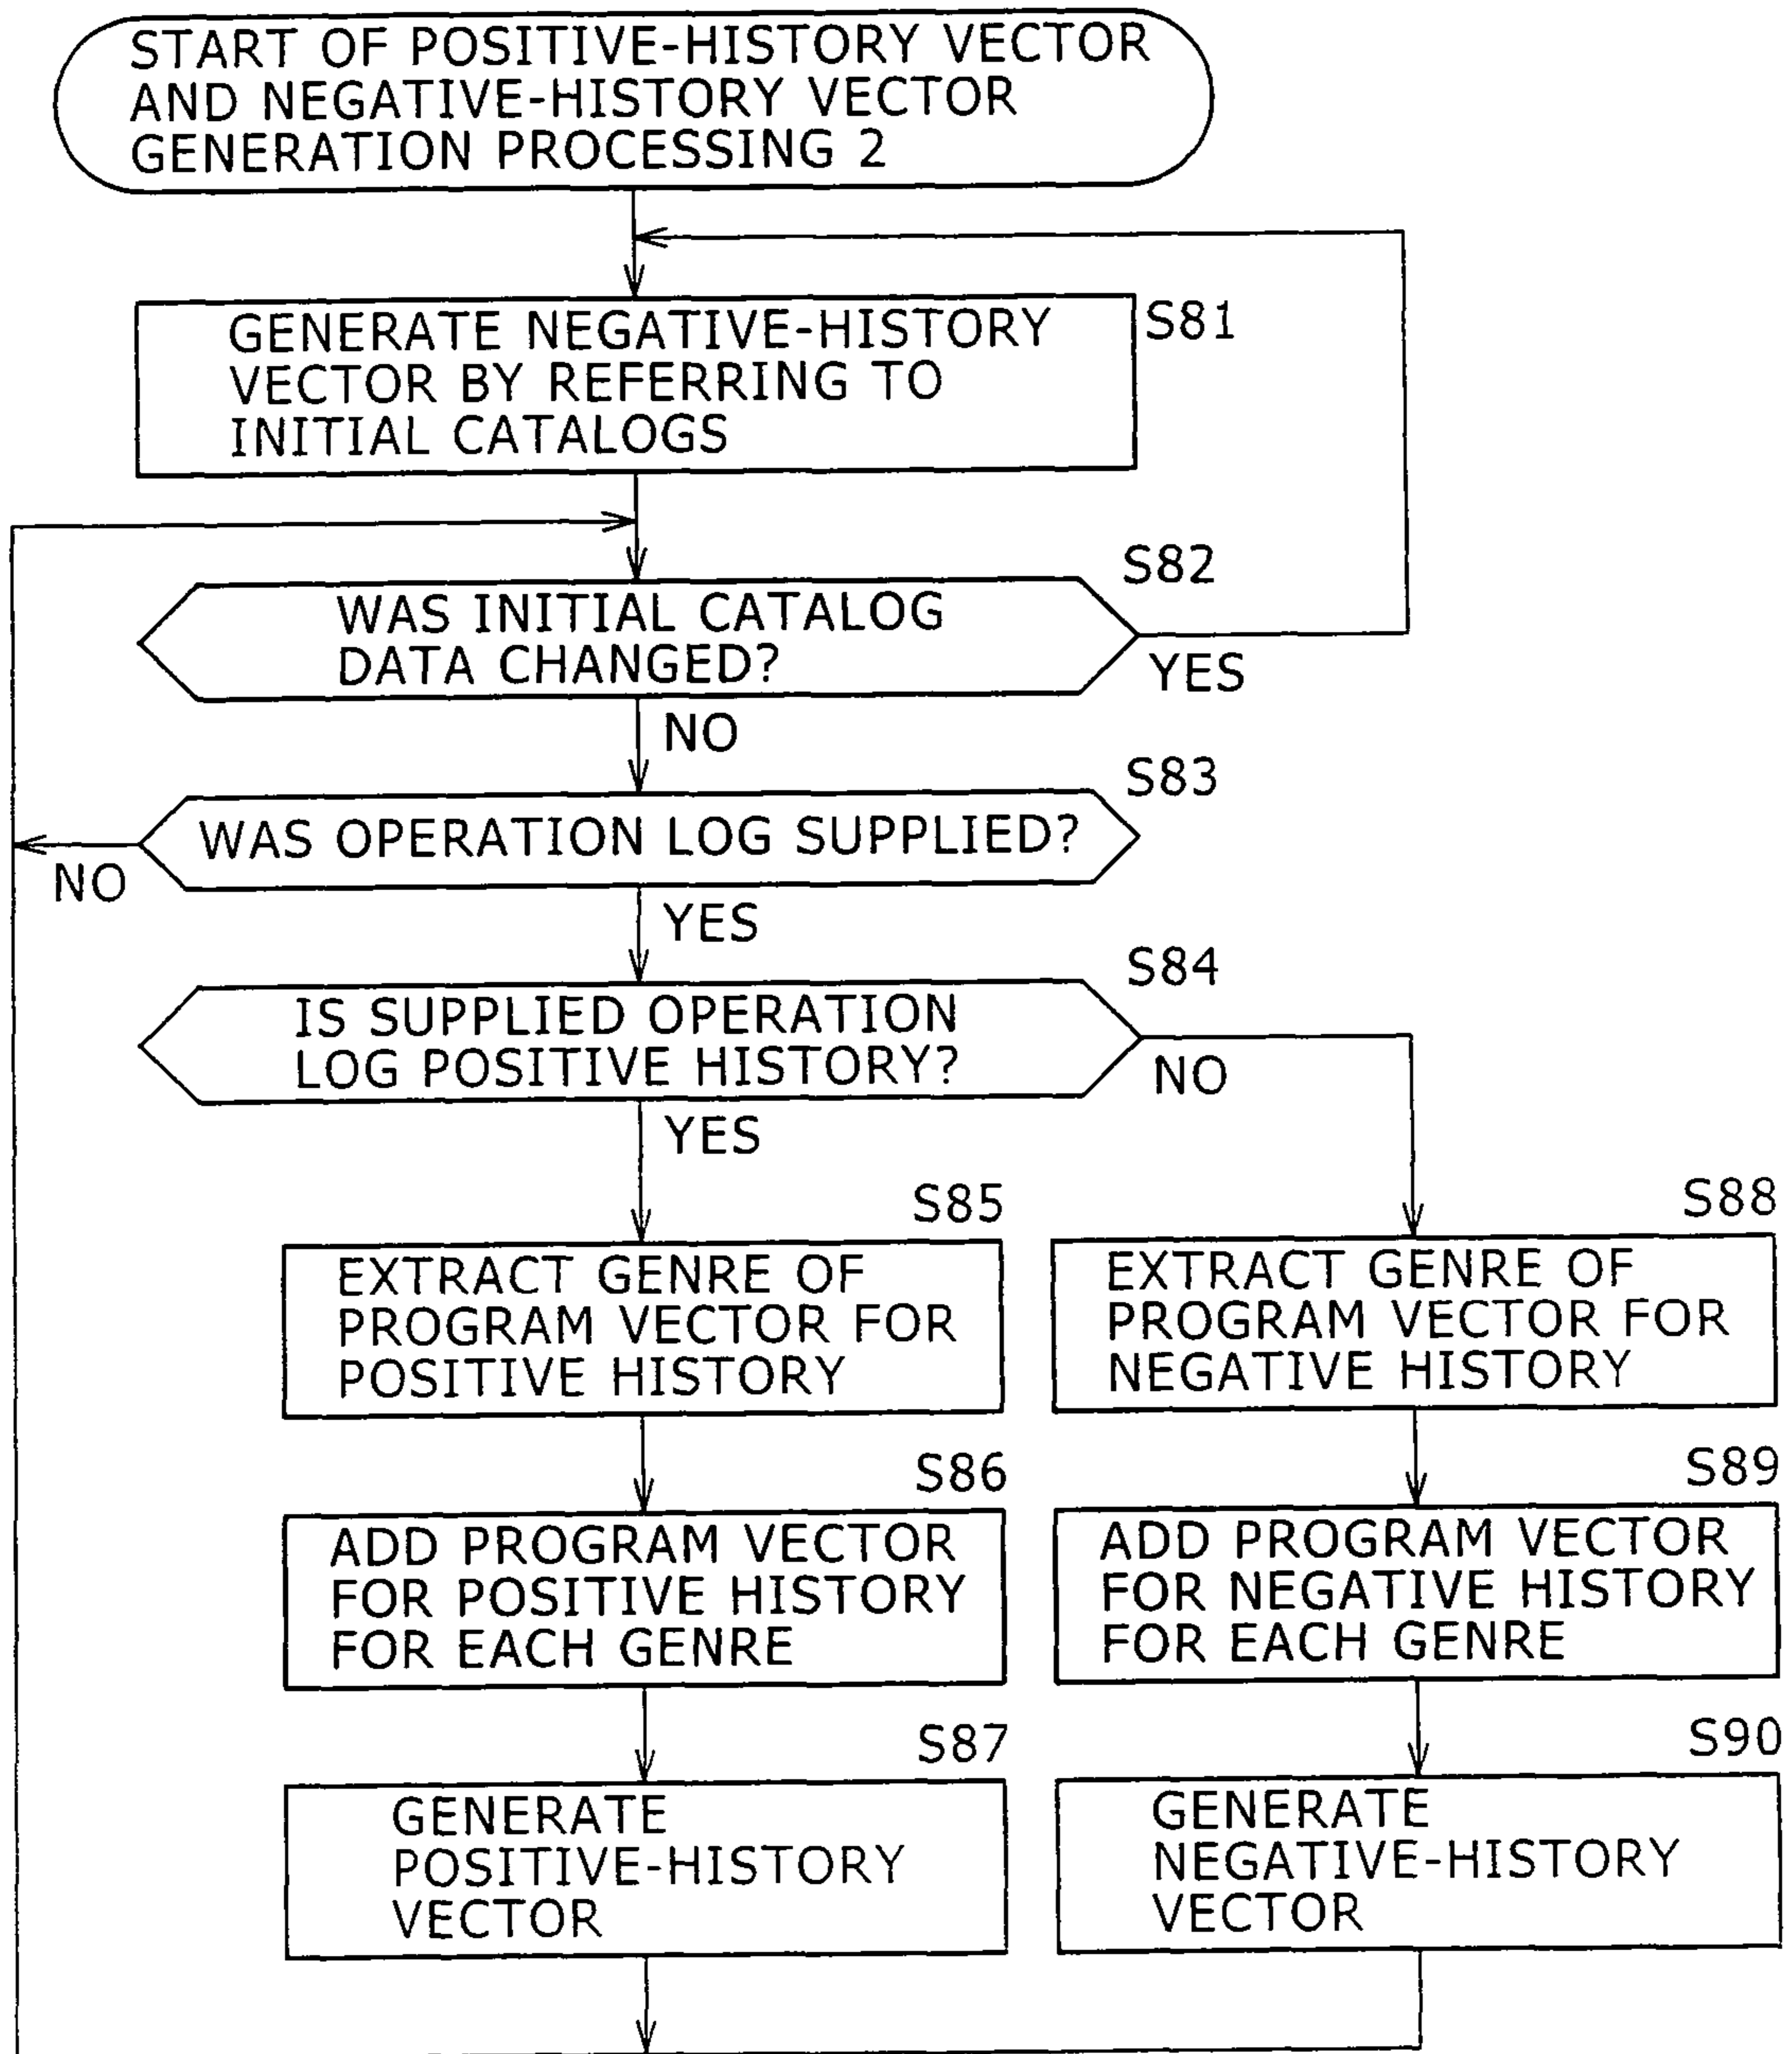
START OF POSITIVE-HISTORY VECTOR AND NEGATIVE-HISTORY VECTOR GENERATION PROCESSING 2

S81
GENERATE NEGATIVE-HISTORY VECTOR BY REFERRING TO INITIAL CATALOGS

S82
WAS INITIAL CATALOG DATA CHANGED?
YES
NO

S83
WAS OPERATION LOG SUPPLIED?
NO
YES

S84
IS SUPPLIED OPERATION LOG POSITIVE HISTORY?
NO
YES

S85
EXTRACT GENRE OF PROGRAM VECTOR FOR POSITIVE HISTORY

S86
ADD PROGRAM VECTOR FOR POSITIVE HISTORY FOR EACH GENRE

S87
GENERATE POSITIVE-HISTORY VECTOR

S88
EXTRACT GENRE OF PROGRAM VECTOR FOR NEGATIVE HISTORY

S89
ADD PROGRAM VECTOR FOR NEGATIVE HISTORY FOR EACH GENRE

S90
GENERATE NEGATIVE-HISTORY VECTOR